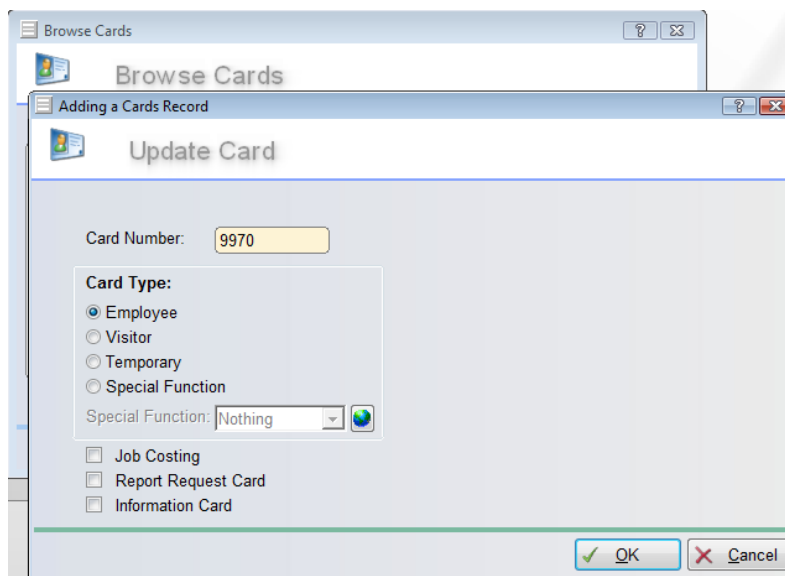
Browse Cards

Browse Cards

Adding a Cards Record

Update Card

Card Number: 9970

Card Type:
Employee
Visitor
Temporary
Special Function

Special Function: Nothing

Job Costing
Report Request Card
Information Card

OK
Cancel